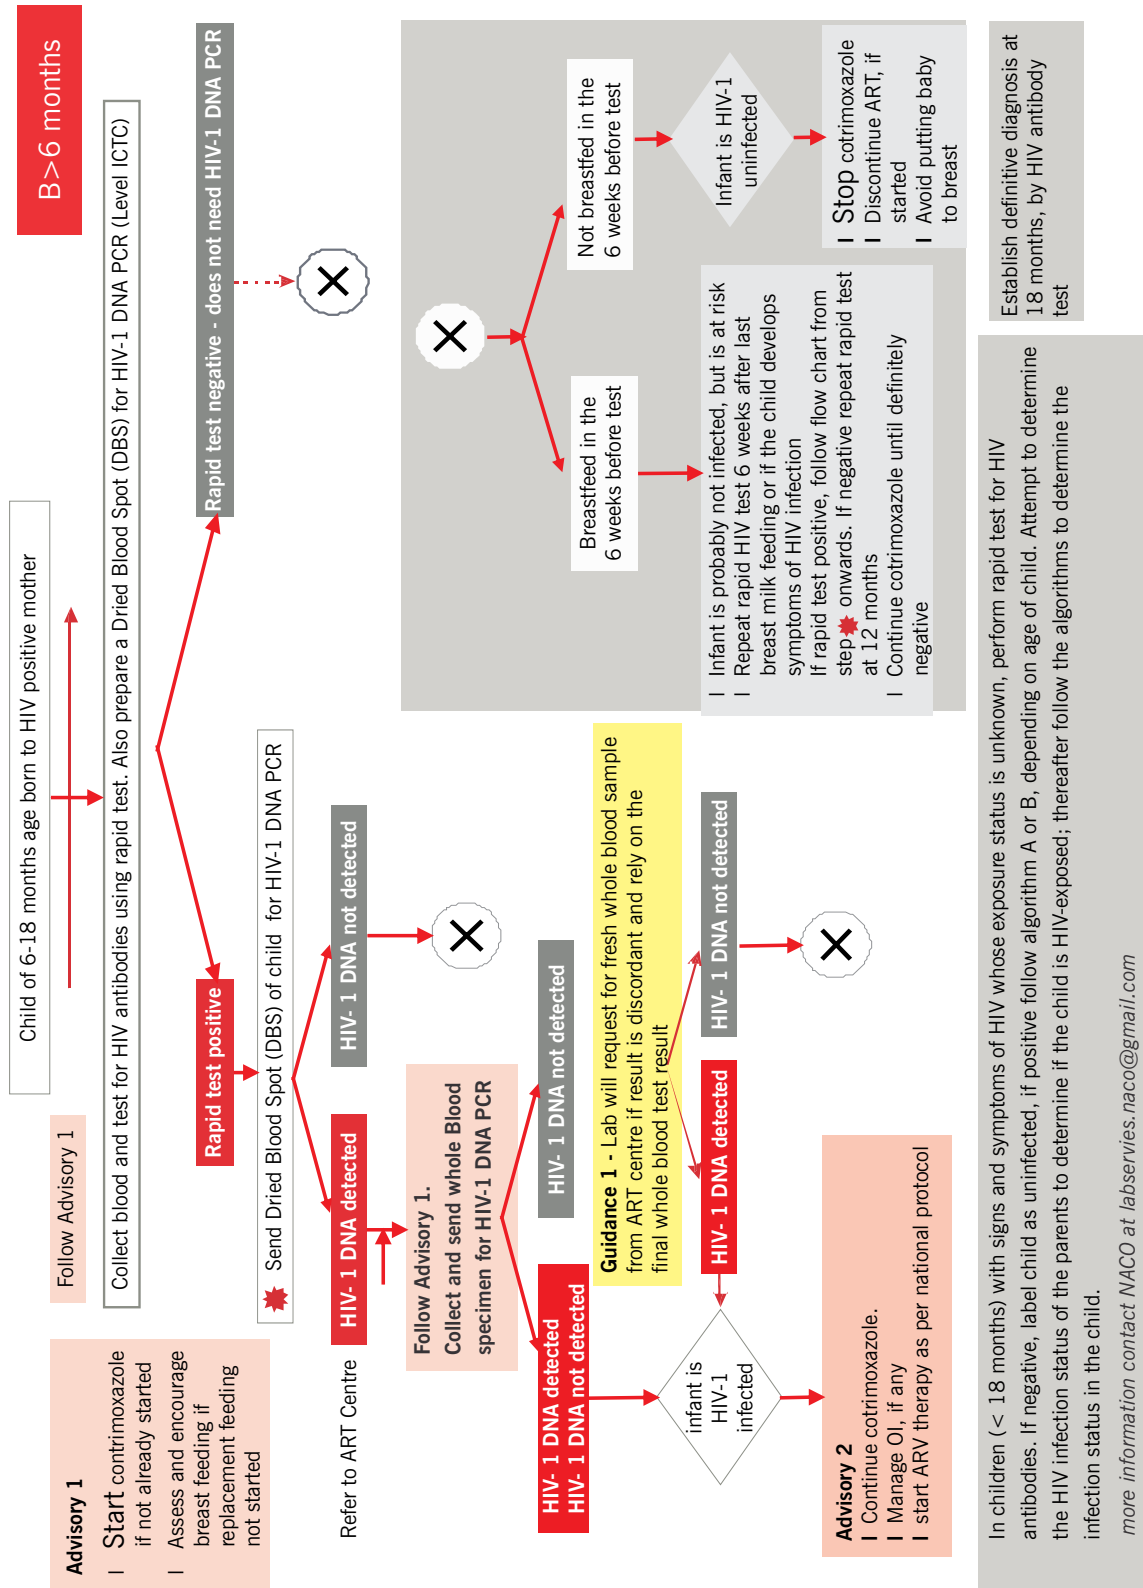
B>6 months

Child of 6-18 months age born to HIV positive mother

Follow Advisory 1

Collect blood and test for HIV antibodies using rapid test. Also prepare a Dried Blood Spot (DBS) for HIV-1 DNA PCR (Level ICTC)

Rapid test negative - does not need HIV-1 DNA PCR

Rapid test positive

Send Dried Blood Spot (DBS) of child for HIV-1 DNA PCR

HIV- 1 DNA not detected

HIV- 1 DNA detected

Refer to ART Centre

Follow Advisory 1.
Collect and send whole Blood specimen for HIV-1 DNA PCR

HIV- 1 DNA not detected

HIV- 1 DNA detected
HIV- 1 DNA not detected

infant is HIV-1 infected

Guidance 1 - Lab will request for fresh whole blood sample from ART centre if result is discordant and rely on the final whole blood test result

HIV- 1 DNA not detected

HIV- 1 DNA detected

Advisory 1
Start contrimoxazole if not already started
Assess and encourage breast feeding if replacement feeding not started

Advisory 2
Continue cotrimoxazole.
Manage OI, if any
start ARV therapy as per national protocol

Breastfeed in the 6 weeks before test

Not breastfed in the 6 weeks before test

Infant is HIV-1 uninfected

Stop cotrimoxazole
Discontinue ART, if started
Avoid putting baby to breast

Infant is probably not infected, but is at risk
Repeat rapid HIV test 6 weeks after last breast milk feeding or if the child develops symptoms of HIV infection
If rapid test positive, follow flow chart from step onwards. If negative repeat rapid test at 12 months
Continue cotrimoxazole until definitely negative

Establish definitive diagnosis at 18 months, by HIV antibody test

In children (< 18 months) with signs and symptoms of HIV whose exposure status is unknown, perform rapid test for HIV antibodies. If negative, label child as uninfected, if positive follow algorithm A or B, depending on age of child. Attempt to determine the HIV infection status of the parents to determine if the child is HIV-exposed; thereafter follow the algorithms to determine the infection status in the child.

more information contact NACO at labservies.naco@gmail.com